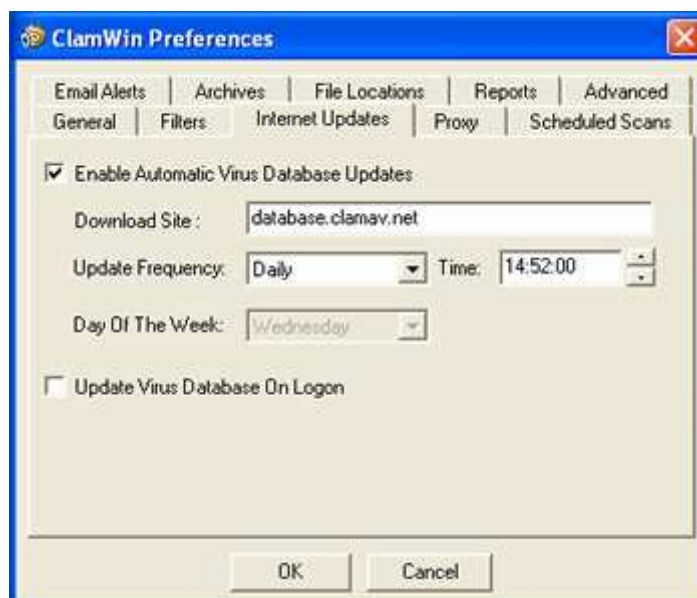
ClamWin Preferences

Email Alerts | Archives | File Locations | Reports | Advanced
General | Filters | Internet Updates | Proxy | Scheduled Scans

☑ Enable Automatic Virus Database Updates

Download Site : database.clamav.net

Update Frequency: Daily Time: 14:52:00

Day Of The Week: Wednesday

☐ Update Virus Database On Logon

OK Cancel